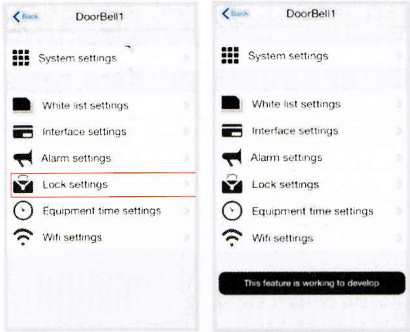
Back
DoorBell1

System settings

White list settings

Interface settings

Alarm settings

Lock settings

Equipment time settings

Wifi settings

Back
DoorBell1

System settings

White list settings

Interface settings

Alarm settings

Lock settings

Equipment time settings

Wifi settings

This feature is working to develop